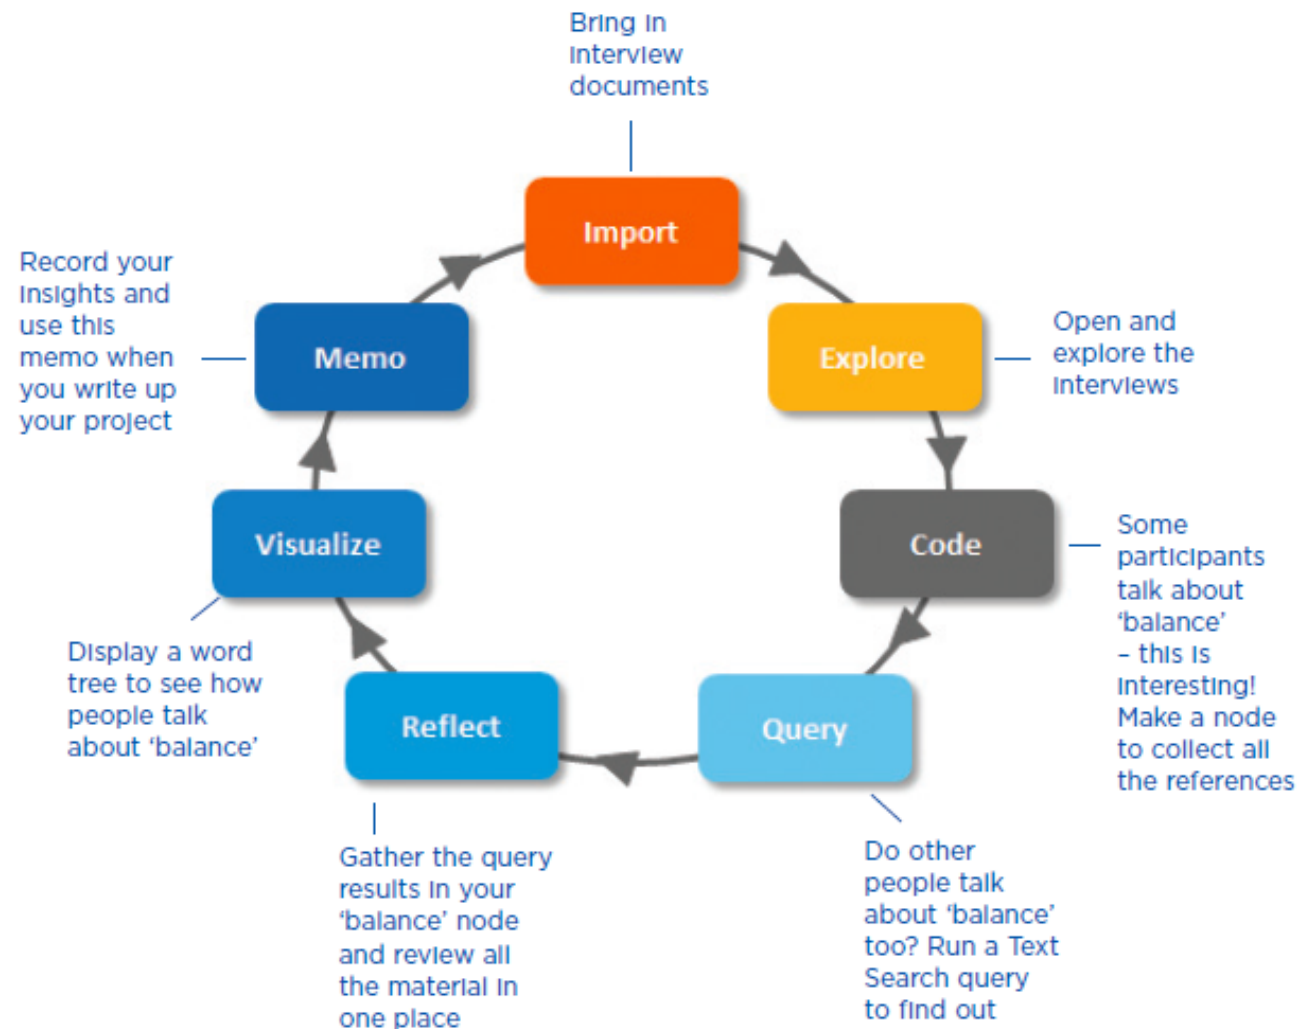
Bring in interview documents

Import

Open and explore the interviews

Explore

Code

Some participants talk about 'balance' – this is interesting! Make a node to collect all the references

Query

Do other people talk about 'balance' too? Run a Text Search query to find out

Reflect

Gather the query results in your 'balance' node and review all the material in one place

Visualize

Display a word tree to see how people talk about 'balance'

Memo

Record your insights and use this memo when you write up your project